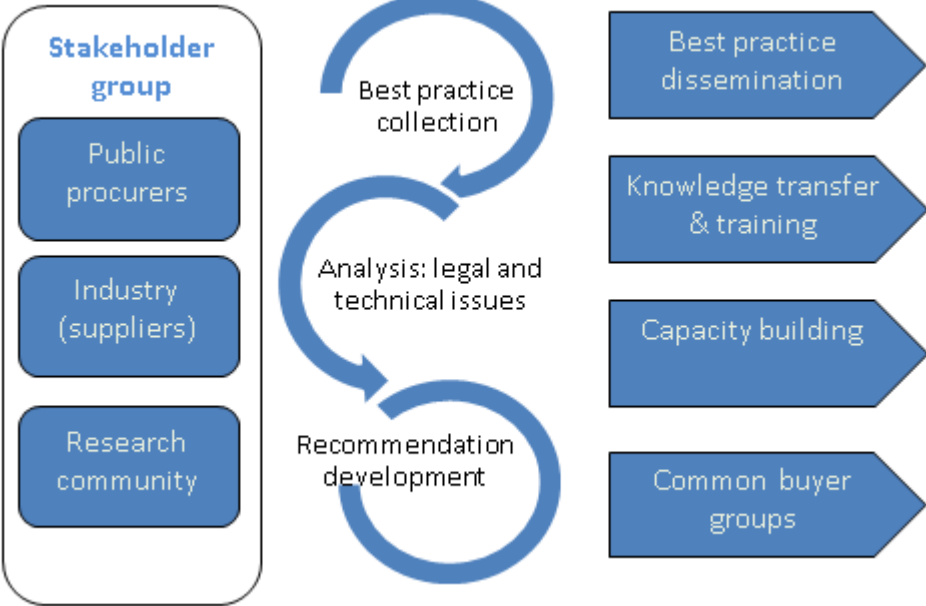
Stakeholder group

Public procurers

Industry (suppliers)

Research community

Best practice collection

Analysis: legal and technical issues

Recommendation development

Best practice dissemination

Knowledge transfer & training

Capacity building

Common buyer groups